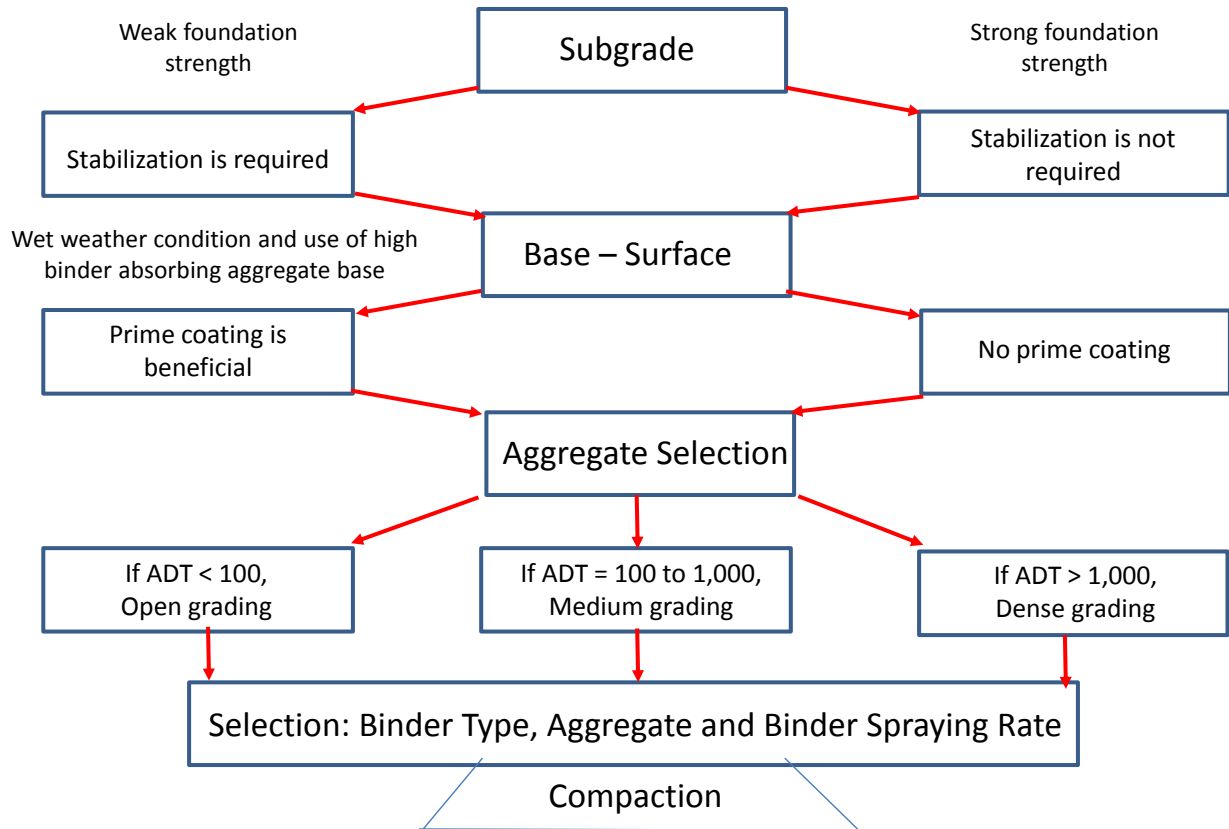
Weak foundation strength

Subgrade

Strong foundation strength

Stabilization is required

Stabilization is not required

Wet weather condition and use of high binder absorbing aggregate base

Base – Surface

Prime coating is beneficial

No prime coating

Aggregate Selection

If ADT < 100, Open grading

If ADT = 100 to 1,000, Medium grading

If ADT > 1,000, Dense grading

Selection: Binder Type, Aggregate and Binder Spraying Rate

Compaction